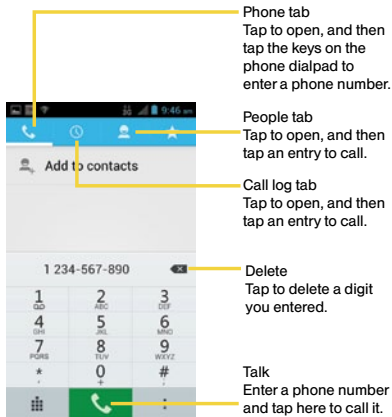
Phone tab
Tap to open, and then tap the keys on the phone dialpad to enter a phone number.

9:46 am

Add to contacts

People tab
Tap to open, and then tap an entry to call.

Call log tab
Tap to open, and then tap an entry to call.

1 234-567-890

Delete
Tap to delete a digit you entered.

1 GO
2 ABC
3 DEF
4 GHI
5 JKL
6 MNO
7 PQRS
8 TUV
9 WXYZ
*
0 +
#

Talk
Enter a phone number and tap here to call it.